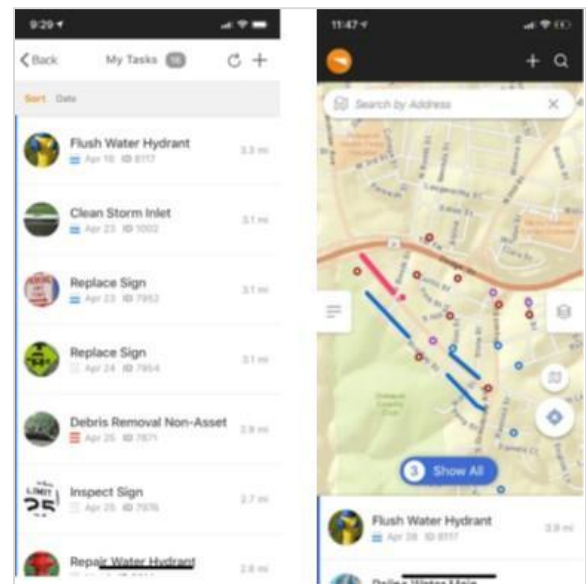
9:29

Back My Tasks 10

Sort Date

Flush Water Hydrant
Apr 16 ID 8117
3.3 mi

Clean Storm Inlet
Apr 23 ID 1002
3.1 mi

Replace Sign
Apr 23 ID 7952
3.1 mi

Replace Sign
Apr 24 ID 7954
3.1 mi

Debris Removal Non-Asset
Apr 25 ID 7871
2.8 mi

Inspect Sign
Apr 25 ID 7976
2.7 mi

Repair Water Hydrant
2.6 mi

11:47

Search by Address

3 Show All

Flush Water Hydrant
Apr 28 ID 8117
3.8 mi